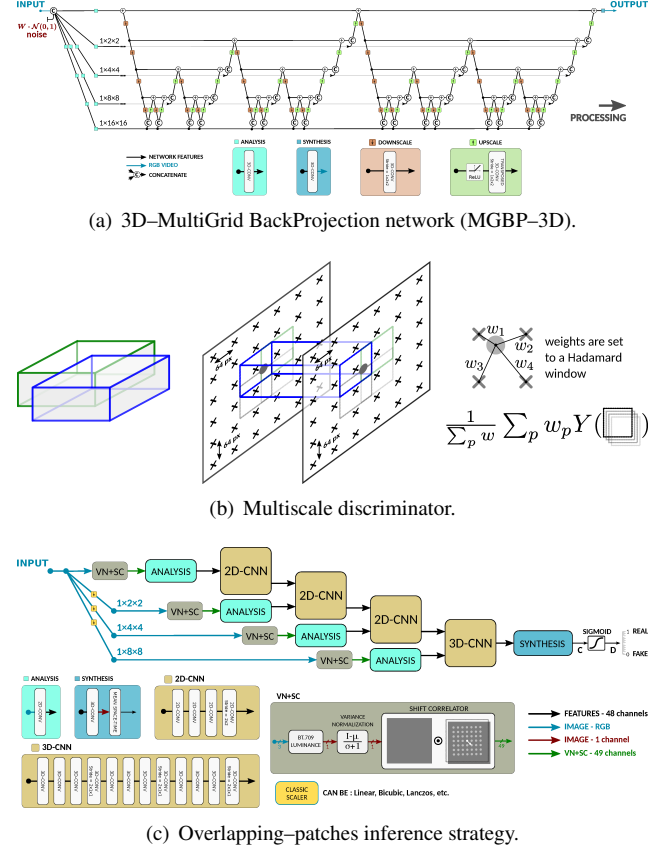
INPUT

OUTPUT

$W \sim \mathcal{N}(0,1)$ noise

1×2×2

1×4×4

1×8×8

1×16×16

PROCESSING

NETWORK FEATURES
RGB VIDEO
CONCATENATE

ANALYSIS

SYNTHESIS

DOWNSCALE

UPSCALE

ReLU

(a) 3D–MultiGrid BackProjection network (MGBP–3D).

64 px

64 px

64 px

$w_1$
$w_2$
$w_3$
$w_4$

weights are set to a Hadamard window

$\frac{1}{\sum_p w} \sum_p w_p Y(\;)$

(b) Multiscale discriminator.

INPUT

VN+SC

ANALYSIS

2D-CNN

1×2×2

VN+SC

ANALYSIS

2D-CNN

1×4×4

VN+SC

ANALYSIS

2D-CNN

1×8×8

VN+SC

ANALYSIS

3D-CNN

SYNTHESIS

C

SIGMOID

D

1 REAL

0 FAKE

ANALYSIS

SYNTHESIS

2D-CNN

3D-CNN

VN+SC

BT.709 LUMINANCE

VARIANCE NORMALIZATION

$\frac{I-\mu}{\sigma+1}$

SHIFT CORRELATOR

49

FEATURES - 48 channels

IMAGE - RGB

IMAGE - 1 channel

VN+SC - 49 channels

CLASSIC SCALER

CAN BE : Linear, Bicubic, Lanczos, etc.

(c) Overlapping–patches inference strategy.